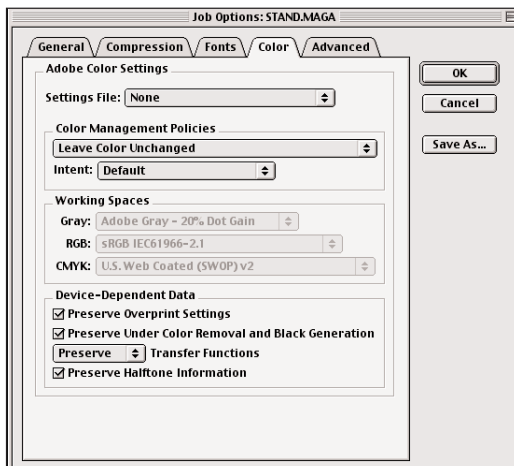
Job Options: STAND.MAGA

General
Compression
Fonts
Color
Advanced

Adobe Color Settings

Settings File: None

Color Management Policies

Leave Color Unchanged

Intent: Default

Working Spaces

Gray: Adobe Gray - 20% Dot Gain

RGB: sRGB IEC61966-2.1

CMYK: U.S. Web Coated (SWOP) v2

Device-Dependent Data

☑ Preserve Overprint Settings

☑ Preserve Under Color Removal and Black Generation

Preserve Transfer Functions

☑ Preserve Halftone Information

OK

Cancel

Save As...